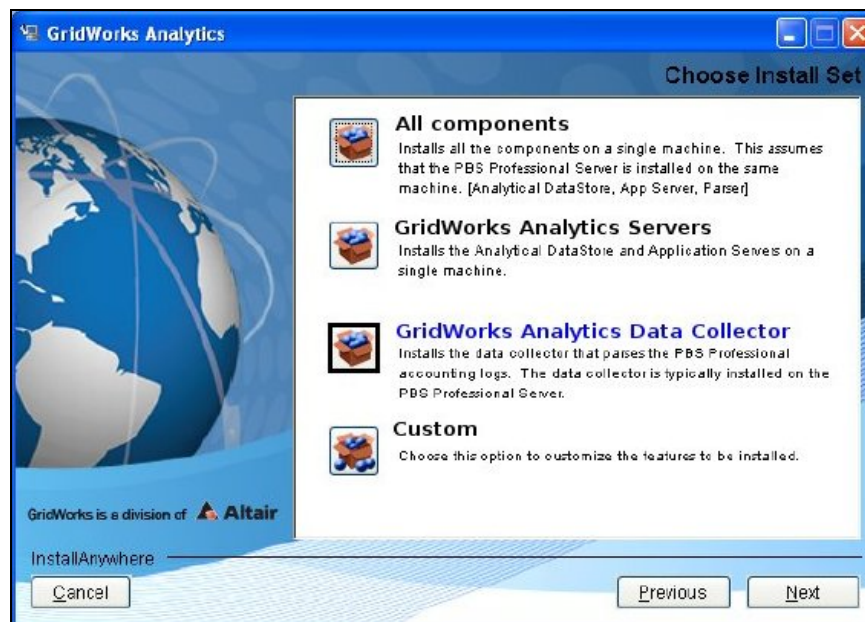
GridWorks Analytics

Choose Install Set

All components
Installs all the components on a single machine. This assumes that the PBS Professional Server is installed on the same machine. [Analytical DataStore, App Server, Parser]

GridWorks Analytics Servers
Installs the Analytical DataStore and Application Servers on a single machine.

GridWorks Analytics Data Collector
Installs the data collector that parses the PBS Professional accounting logs. The data collector is typically installed on the PBS Professional Server.

Custom
Choose this option to customize the features to be installed.

GridWorks is a division of Altair

InstallAnywhere

Cancel

Previous

Next